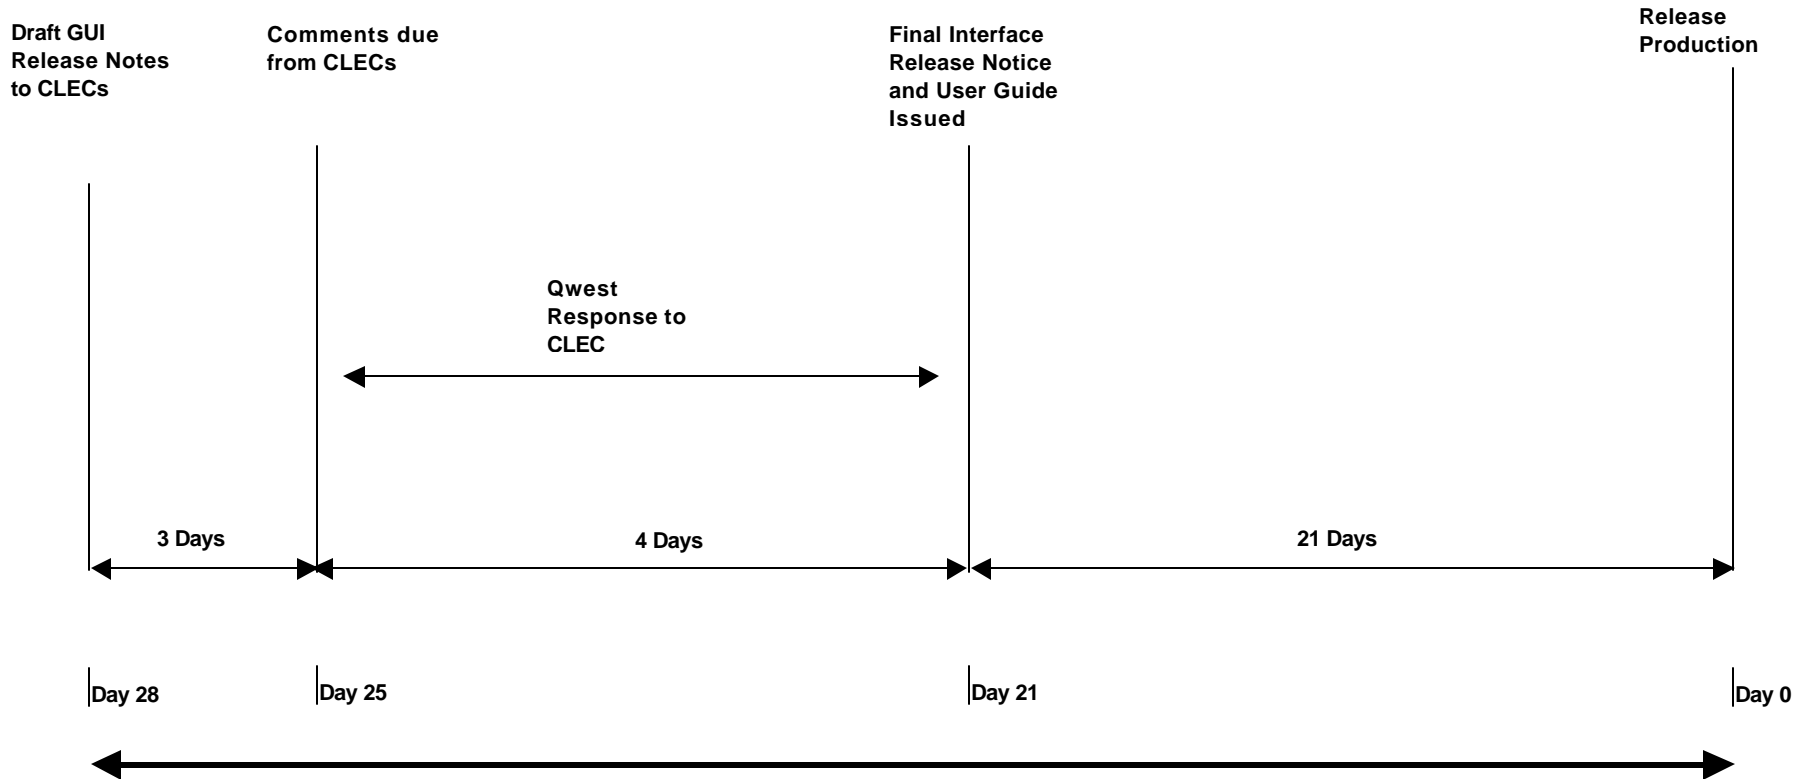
Draft GUI Release Notes to CLECs

Comments due from CLECs

Final Interface Release Notice and User Guide Issued

Release Production

Qwest Response to CLEC

3 Days

4 Days

21 Days

Day 28

Day 25

Day 21

Day 0